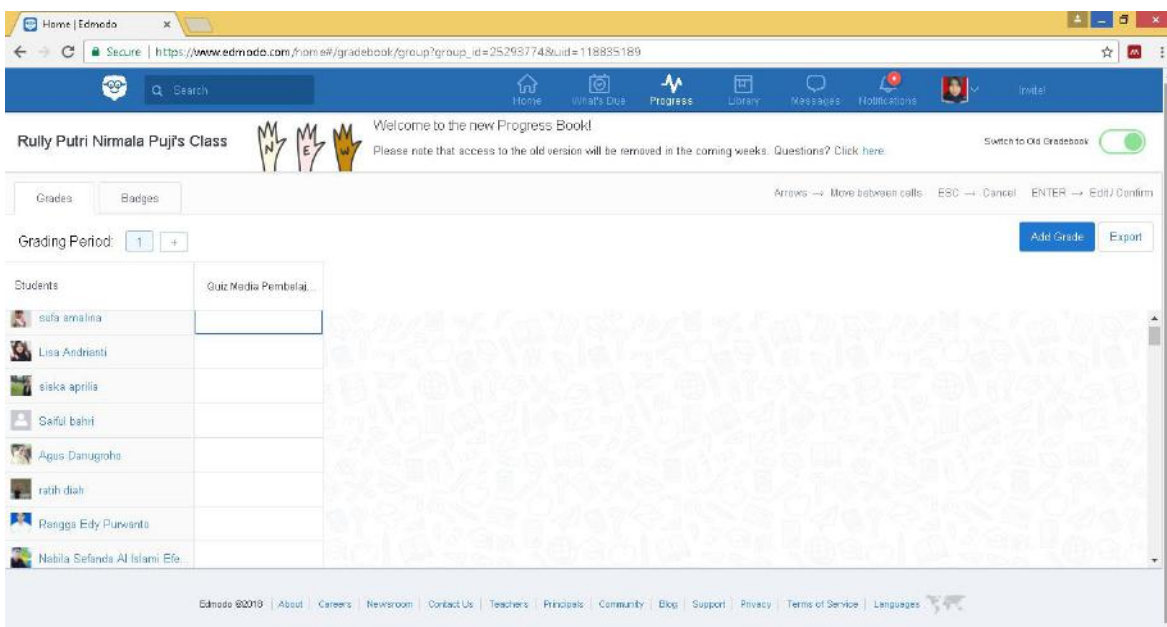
Home | Edmodo

Secure | https://www.edmodo.com/home#/gradebook/group?group_id=25293774&uid=118835189

Search

Home

What's Due

Progress

Library

Messages

Notifications

Invite!

Rully Putri Nirmala Puji's Class

N E W

Welcome to the new Progress Book!

Please note that access to the old version will be removed in the coming weeks. Questions? Click here.

Switch to Old Gradebook

Grades

Badges

Arrows → Move between cells ESC → Cancel ENTER → Edit/Confirm

Grading Period: 1 +

Add Grade

Export

Students

Quiz Media Pembelaj...

sofa amalina

Lisa Andrianti

siska aprilia

Saiful bahri

Agus Danugroho

ratih diah

Rangga Edy Purwanto

Nabila Sefanda Al Islami Efe...

Edmodo ©2018 | About | Careers | Newsroom | Contact Us | Teachers | Principals | Community | Blog | Support | Privacy | Terms of Service | Languages